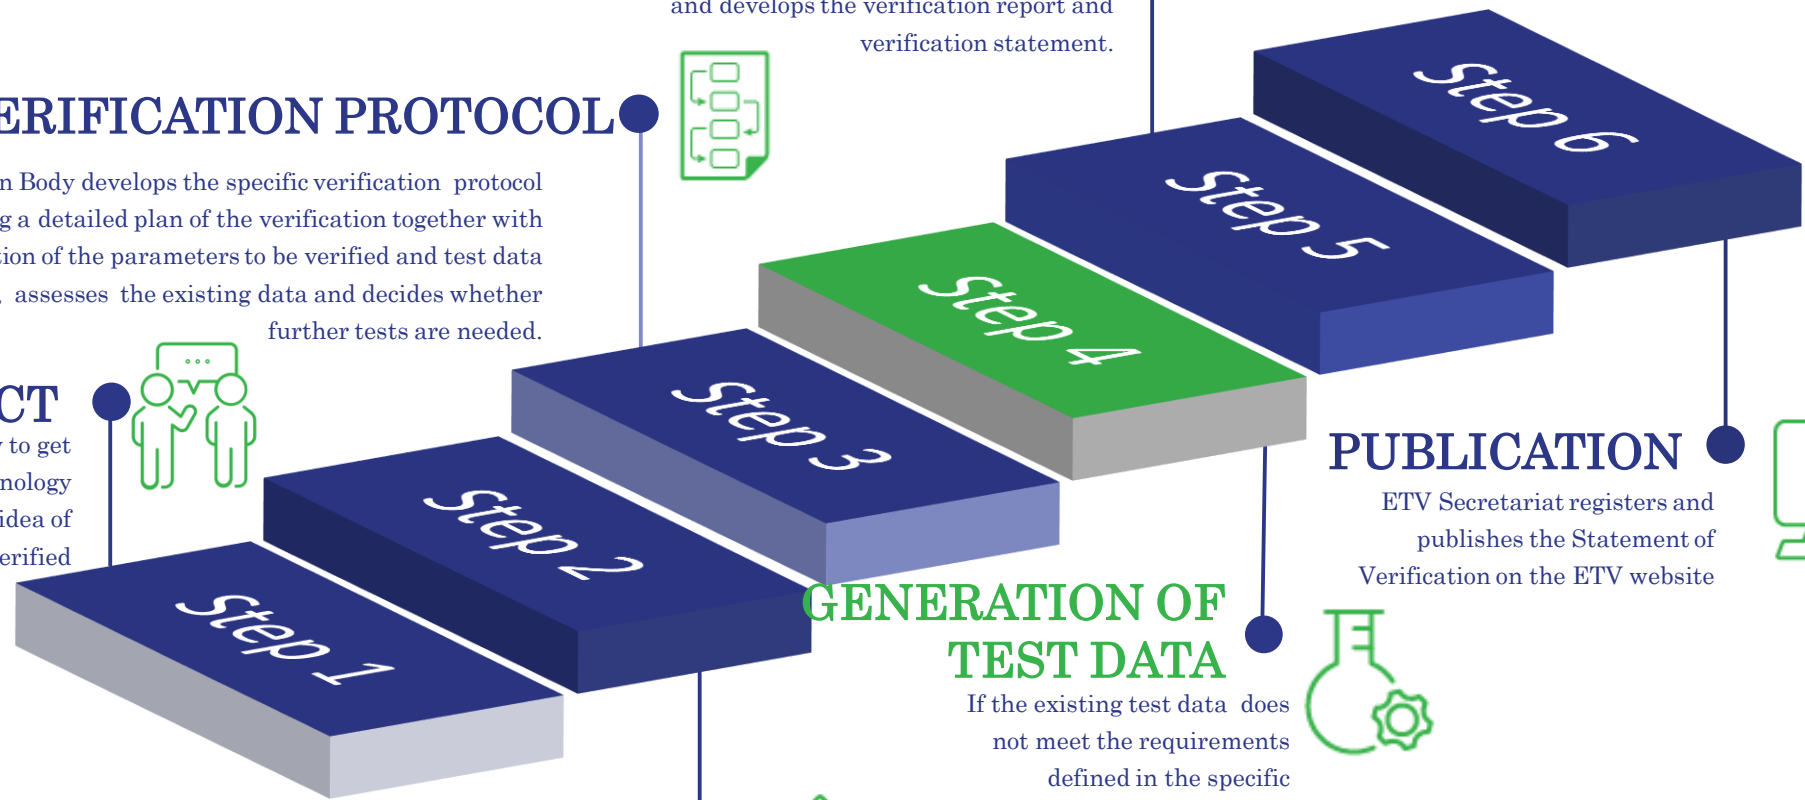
and develops the verification report and verification statement.

ERIFICATION PROTOCOL

n Body develops the specific verification protocol g a detailed plan of the verification together with ion of the parameters to be verified and test data assesses the existing data and decides whether further tests are needed.

CT

to get nology idea of erified

Step 6

Step 5

Step 4

Step 3

Step 2

Step 1

PUBLICATION

ETV Secretariat registers and publishes the Statement of Verification on the ETV website

GENERATION OF TEST DATA

If the existing test data does not meet the requirements defined in the specific